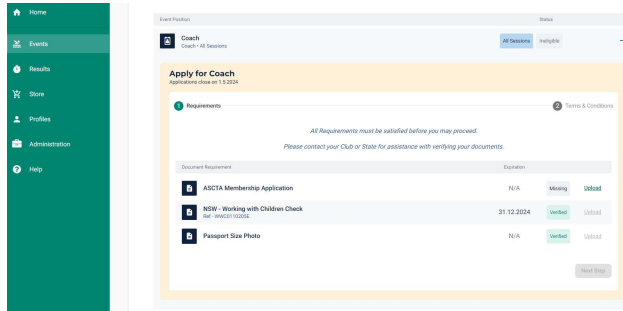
Home
Events
Results
Store
Profiles
Administration
Help

Event Position
Status

Coach
Coach • All Sessions
All Sessions
Ineligible

Apply for Coach
Applications close on 1.5.2024

1 Requirements
2 Terms & Conditions

All Requirements must be satisfied before you may proceed.

Please contact your Club or State for assistance with verifying your documents.

| Document Requirement | Expiration | | |
|---|---|---|---|
| ASCTA Membership Application | N/A | Missing | Upload |
| NSW - Working with Children Check Ref - WWC0110205E | 31.12.2024 | Verified | Upload |
| Passport Size Photo | N/A | Verified | Upload |

Next Step